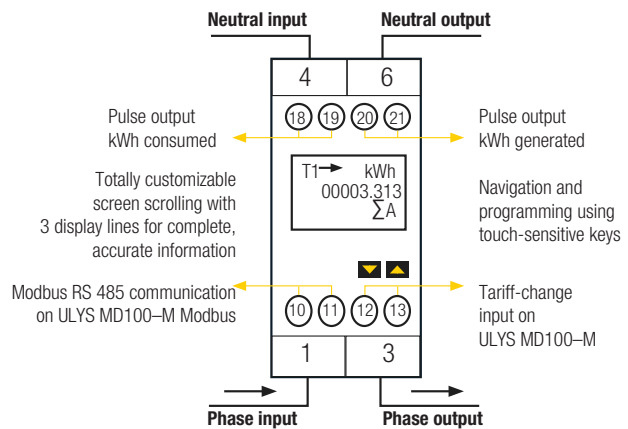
Neutral input

Neutral output

4

6

Pulse output kWh consumed

18 19 20 21

Pulse output kWh generated

Totally customizable screen scrolling with 3 display lines for complete, accurate information

T1→ kWh
00003.313
∑A

Navigation and programming using touch-sensitive keys

Modbus RS 485 communication on ULYS MD100–M Modbus

10 11 12 13

Tariff-change input on ULYS MD100–M

1

3

Phase input

Phase output